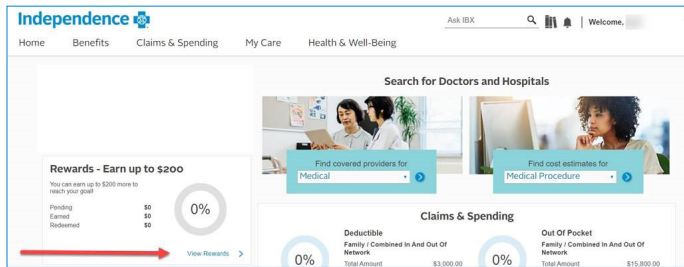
Independence

Ask IBX

Welcome,

Home Benefits Claims & Spending My Care Health & Well-Being

Search for Doctors and Hospitals

Find covered providers for

Medical

Find cost estimates for

Medical Procedure

Rewards - Earn up to $200

You can earn up to $200 more to reach your goal!

| | |
|---|---|
| Pending | $0 |
| Earned | $0 |
| Redeemed | $0 |

0%

View Rewards >

Claims & Spending

0%

Deductible

Family / Combined In And Out Of Network

Total Amount $3,000.00

0%

Out Of Pocket

Family / Combined In And Out Of Network

Total Amount $15,800.00